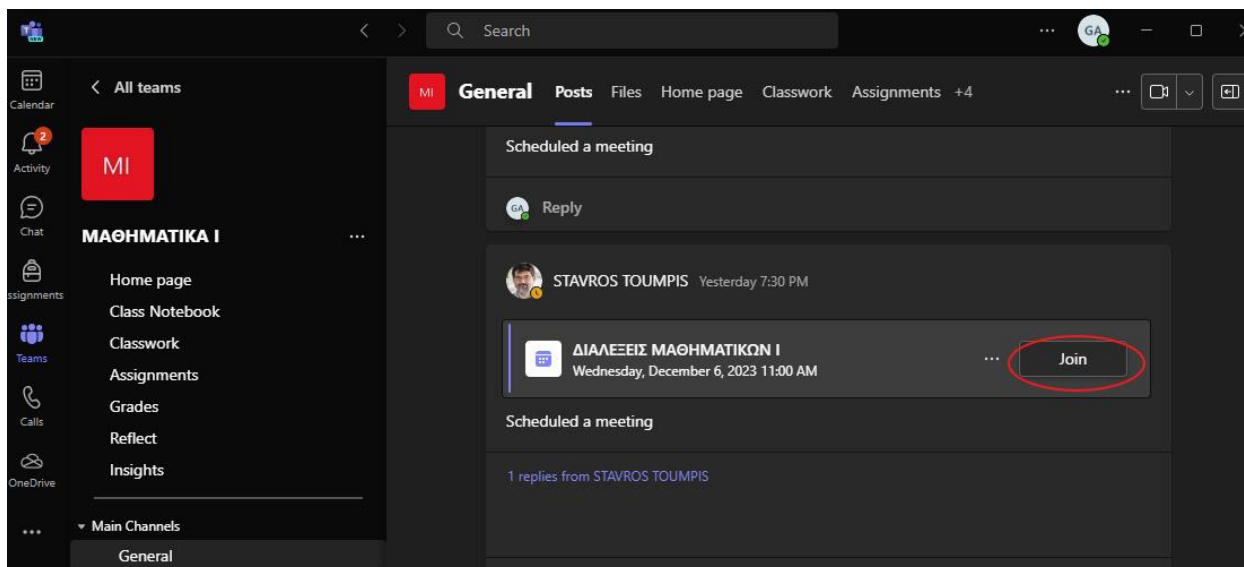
Search

GA

Calendar

2
Activity

Chat

ssignments

Teams

Calls

OneDrive

...

< All teams

MI

ΜΑΘΗΜΑΤΙΚΑ Ι ...

Home page
Class Notebook
Classwork
Assignments
Grades
Reflect
Insights

Main Channels
General

MI General Posts Files Home page Classwork Assignments +4

Scheduled a meeting

GA Reply

STAVROS TOUMPIS Yesterday 7:30 PM

ΔΙΑΛΕΞΕΙΣ ΜΑΘΗΜΑΤΙΚΩΝ Ι
Wednesday, December 6, 2023 11:00 AM

Join

Scheduled a meeting

1 replies from STAVROS TOUMPIS